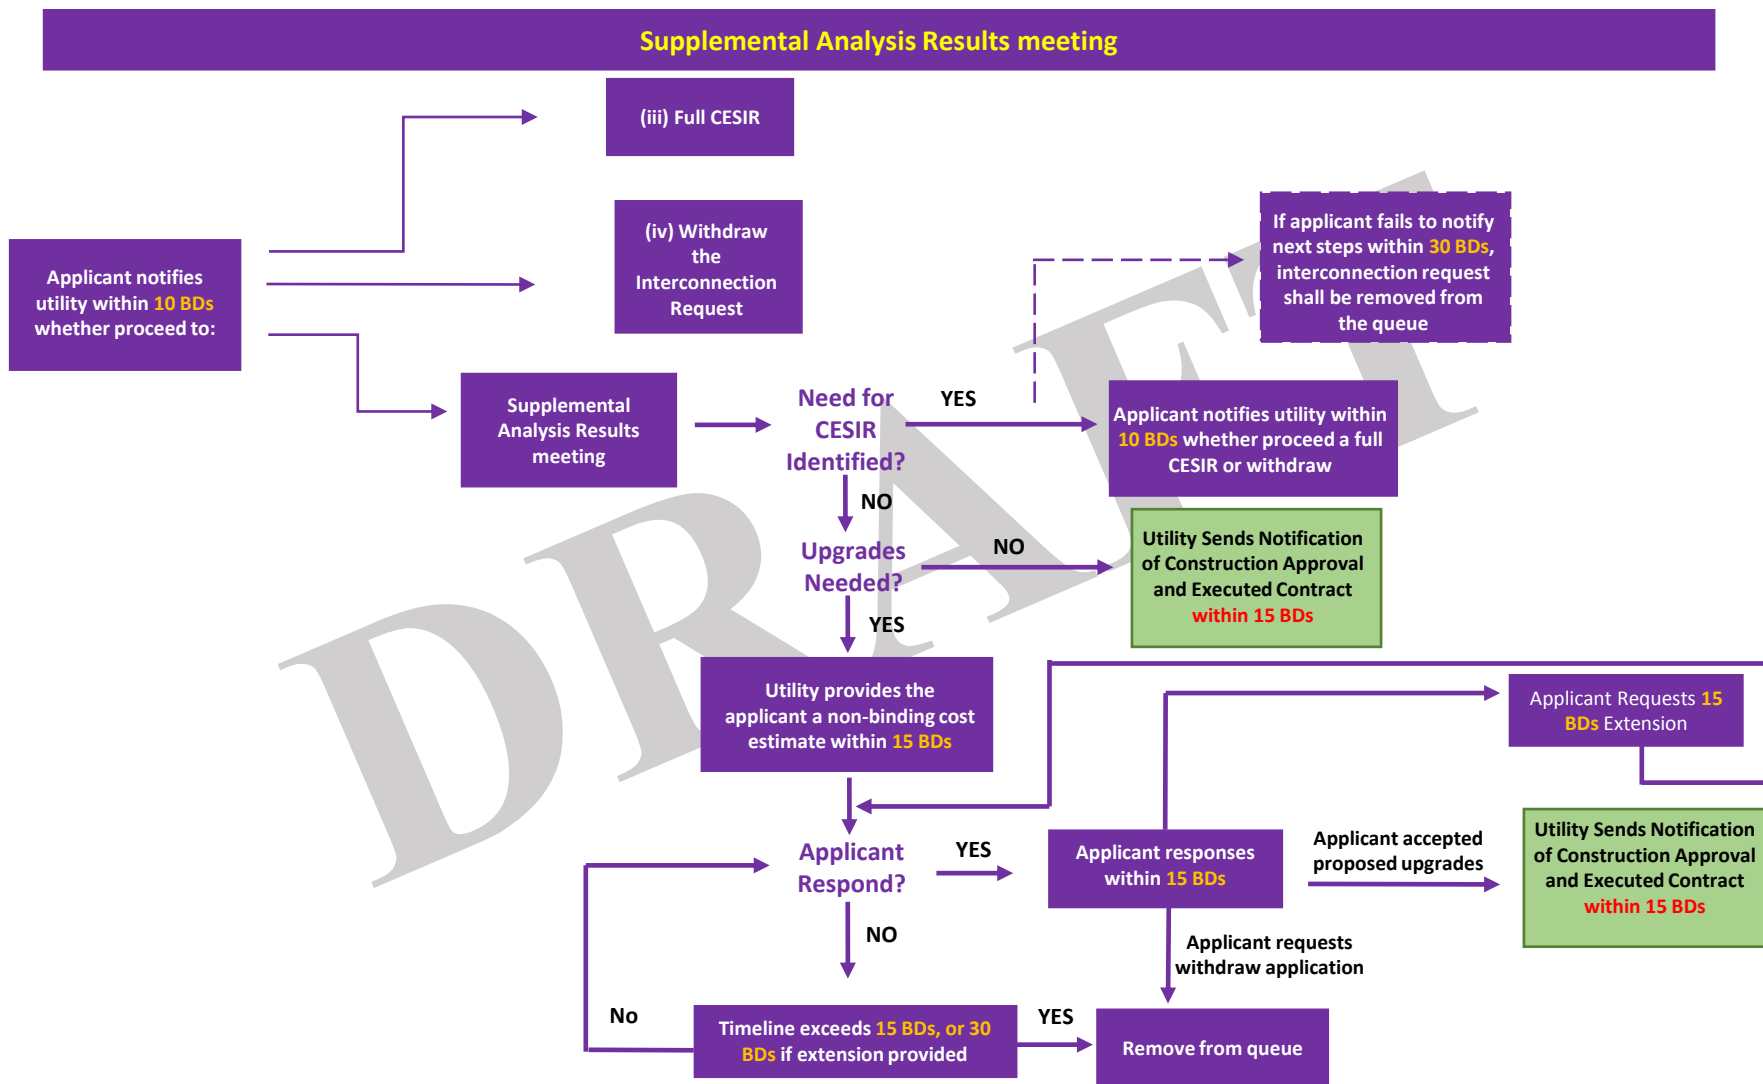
Supplemental Analysis Results meeting

(iii) Full CESIR

(iv) Withdraw the Interconnection Request

Applicant notifies utility within 10 BDs whether proceed to:

If applicant fails to notify next steps within 30 BDs, interconnection request shall be removed from the queue

Supplemental Analysis Results meeting

Need for CESIR Identified?

YES

Applicant notifies utility within 10 BDs whether proceed a full CESIR or withdraw

NO

Upgrades Needed?

NO

Utility Sends Notification of Construction Approval and Executed Contract within 15 BDs

YES

Utility provides the applicant a non-binding cost estimate within 15 BDs

Applicant Requests 15 BDs Extension

Applicant Respond?

YES

Applicant responses within 15 BDs

Applicant accepted proposed upgrades

Utility Sends Notification of Construction Approval and Executed Contract within 15 BDs

NO

Applicant requests withdraw application

No

Timeline exceeds 15 BDs, or 30 BDs if extension provided

YES

Remove from queue

DRAFT